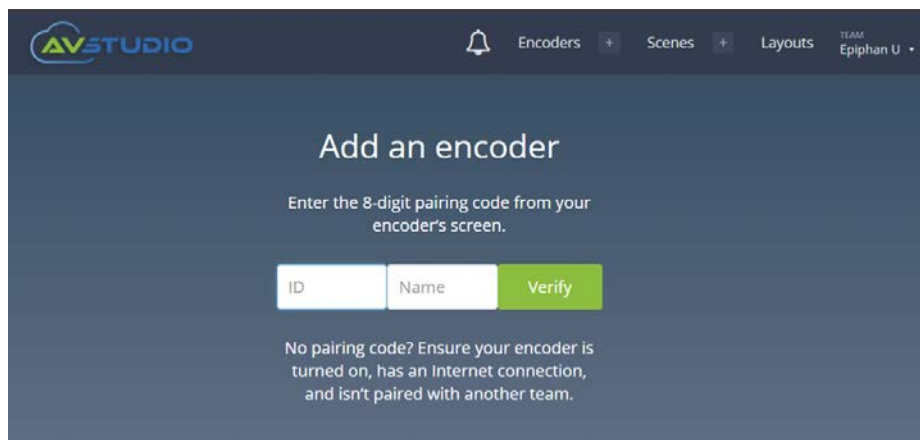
AVSTUDIO

Encoders + Scenes + Layouts TEAM Epiphan U

Add an encoder

Enter the 8-digit pairing code from your encoder's screen.

ID Name Verify

No pairing code? Ensure your encoder is turned on, has an Internet connection, and isn't paired with another team.